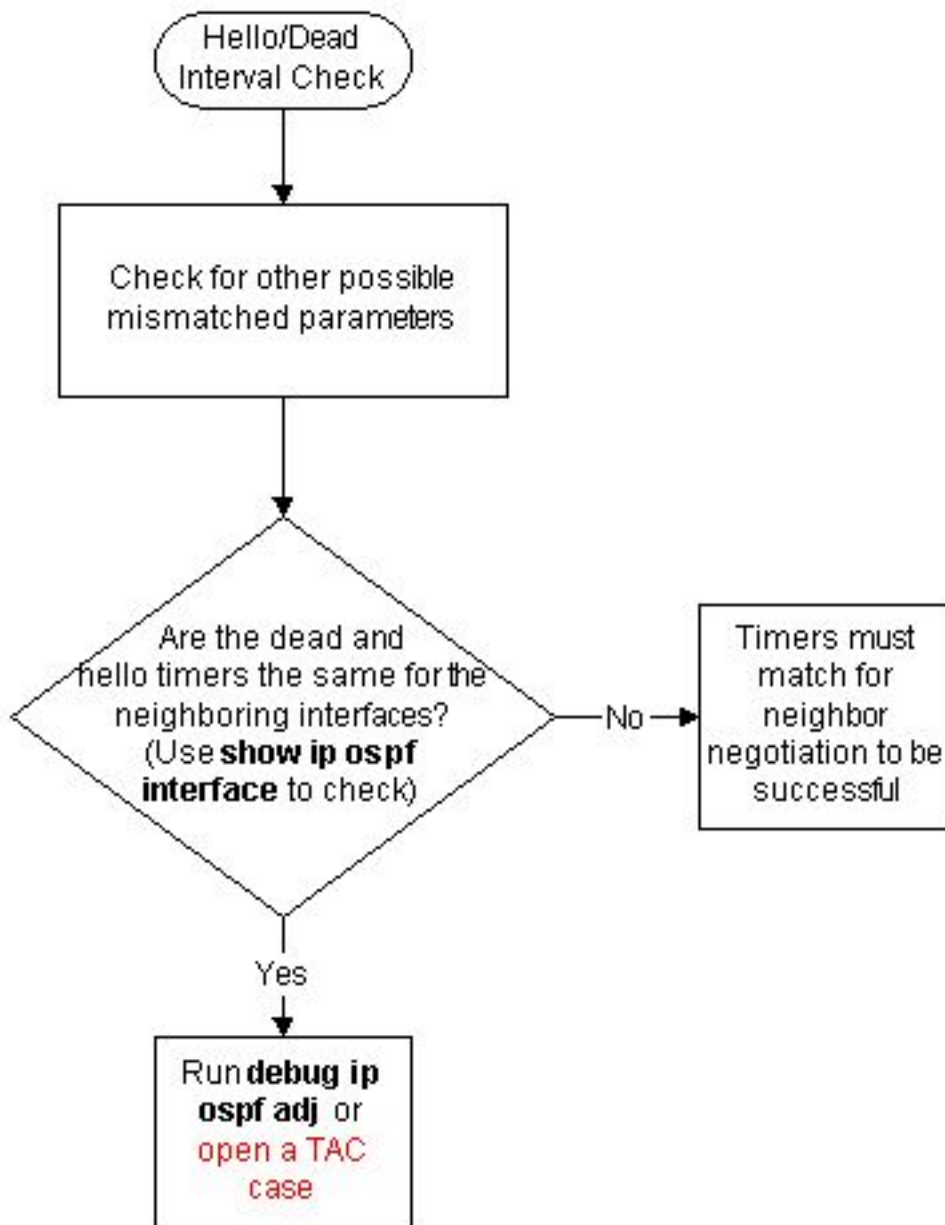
Hello/Dead Interval Check

Check for other possible mismatched parameters

Are the dead and hello timers the same for the neighboring interfaces? (Use **show ip ospf interface** to check)

No

Timers must match for neighbor negotiation to be successful

Yes

Run **debug ip ospf adj** or open a TAC case